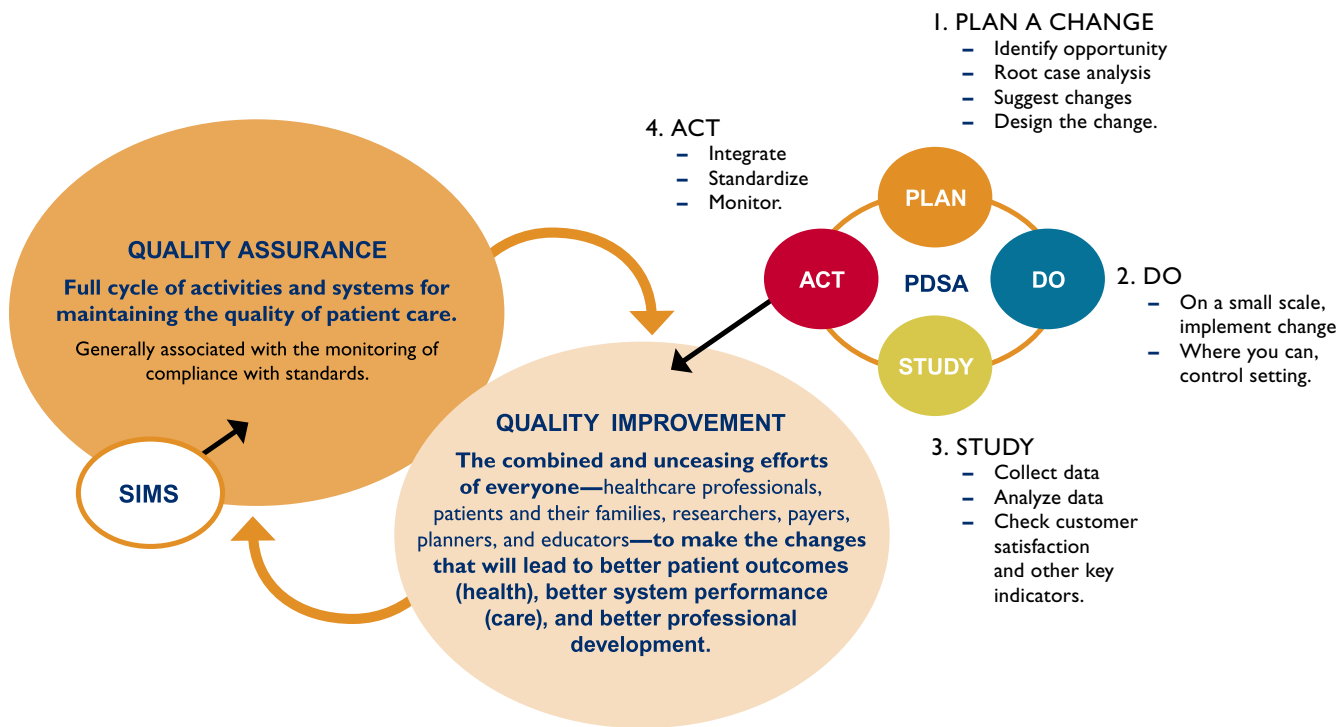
1. PLAN A CHANGE
– Identify opportunity
– Root case analysis
– Suggest changes
– Design the change.

4. ACT
– Integrate
– Standardize
– Monitor.

QUALITY ASSURANCE

Full cycle of activities and systems for maintaining the quality of patient care.

Generally associated with the monitoring of compliance with standards.

PLAN

ACT

PDSA

DO

STUDY

2. DO
– On a small scale, implement change
– Where you can, control setting.

QUALITY IMPROVEMENT

The combined and unceasing efforts of everyone—healthcare professionals, patients and their families, researchers, payers, planners, and educators—to make the changes that will lead to better patient outcomes (health), better system performance (care), and better professional development.

SIMS

3. STUDY
– Collect data
– Analyze data
– Check customer satisfaction and other key indicators.